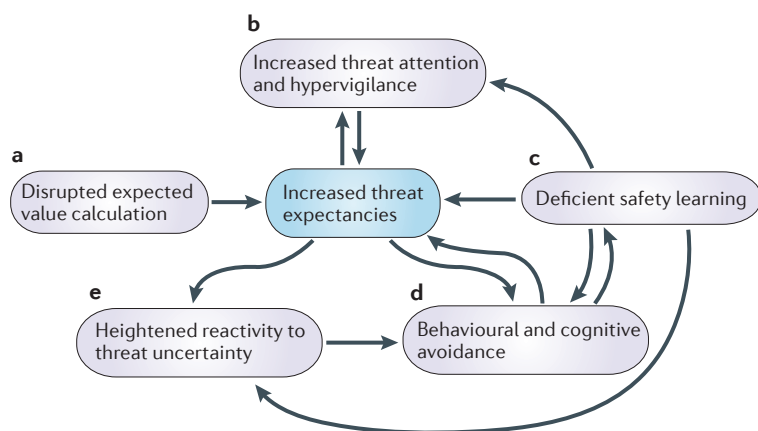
b
Increased threat attention and hypervigilance

a
Disrupted expected value calculation

Increased threat expectancies

c
Deficient safety learning

e
Heightened reactivity to threat uncertainty

d
Behavioural and cognitive avoidance